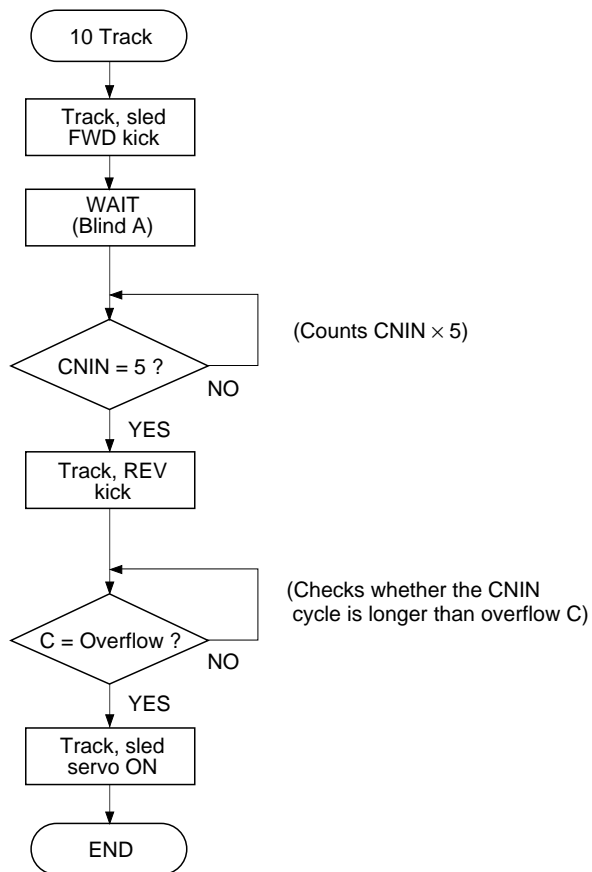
10 Track

Track, sled FWD kick

WAIT (Blind A)

CNIN = 5 ?

(Counts CNIN $\times$ 5)

NO

YES

Track, REV kick

C = Overflow ?

(Checks whether the CNIN cycle is longer than overflow C)

NO

YES

Track, sled servo ON

END